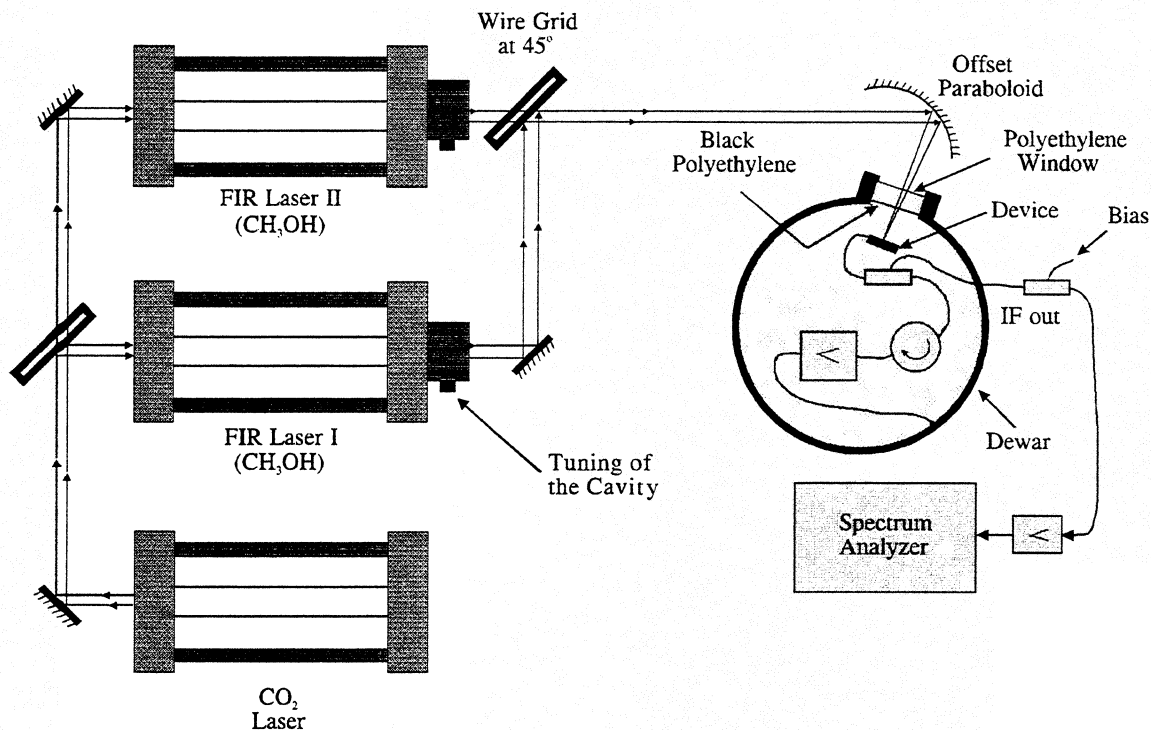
Wire Grid at 45°

Offset Paraboloid

Black Polyethylene

Polyethylene Window

FIR Laser II ($CH_3OH$)

Device

Bias

IF out

FIR Laser I ($CH_3OH$)

Dewar

Tuning of the Cavity

Spectrum Analyzer

$CO_2$ Laser